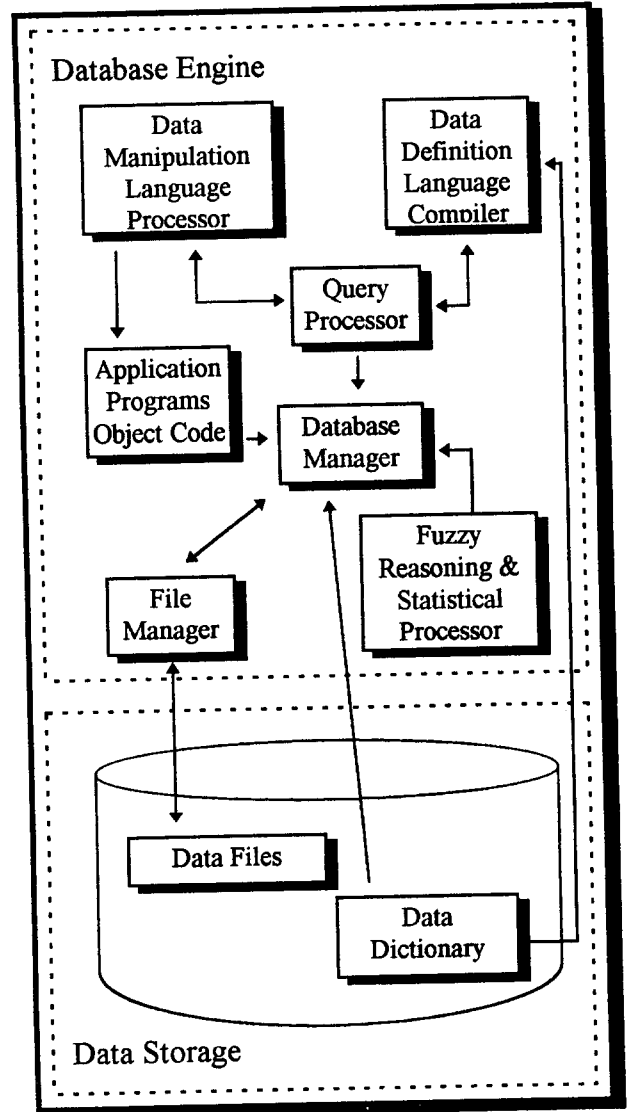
Database Engine

Data Manipulation Language Processor

Data Definition Language Compiler

Query Processor

Application Programs Object Code

Database Manager

Fuzzy Reasoning & Statistical Processor

File Manager

Data Files

Data Dictionary

Data Storage